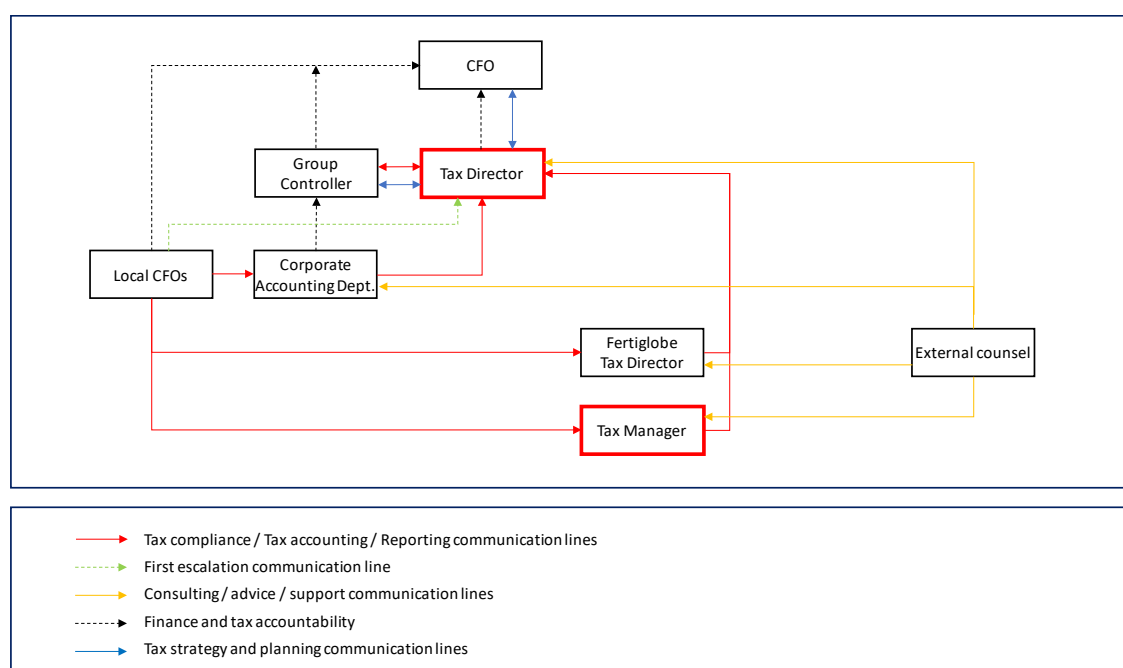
CFO

Group Controller

Tax Director

Local CFOs

Corporate Accounting Dept.

Fertiglobe Tax Director

External counsel

Tax Manager

Tax compliance / Tax accounting / Reporting communication lines
First escalation communication line
Consulting / advice / support communication lines
Finance and tax accountability
Tax strategy and planning communication lines